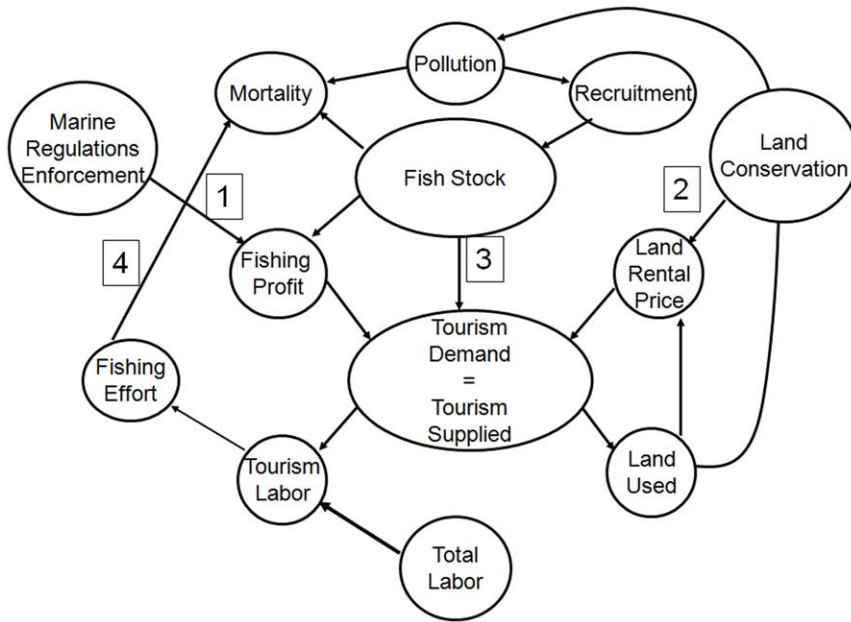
Pollution

Mortality

Recruitment

Marine Regulations Enforcement

Land Conservation

Fish Stock

1

2

4

3

Fishing Profit

Land Rental Price

Tourism Demand = Tourism Supplied

Fishing Effort

Tourism Labor

Land Used

Total Labor